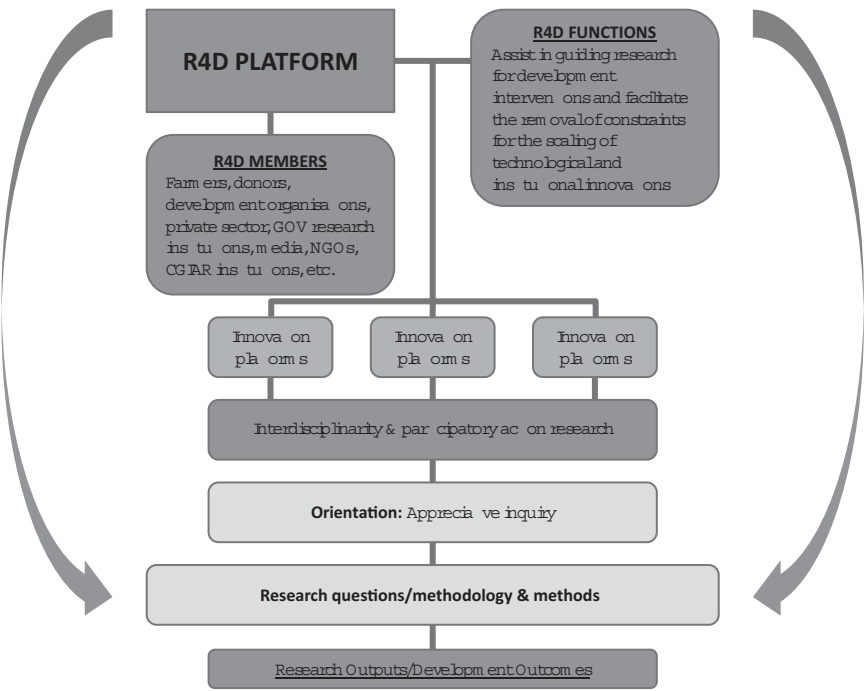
R4D PLATFORM

R4D FUNCTIONS
Assist in guiding research for development interven ons and facilitate the removal of constraints for the scaling of technological and ins tu onal innova ons

R4D MEMBERS
Farmers, donors, development organisa ons, private sector, GOV research ins tu ons, media, NGOs, CGIAR ins tu ons, etc.

Innova on pla orms

Innova on pla orms

Innova on pla orms

Interdisciplinarity & par cipatory ac on research

Orientation: Apprecia ve inquiry

Research questions/methodology & methods

Research Outputs/Development Outcomes